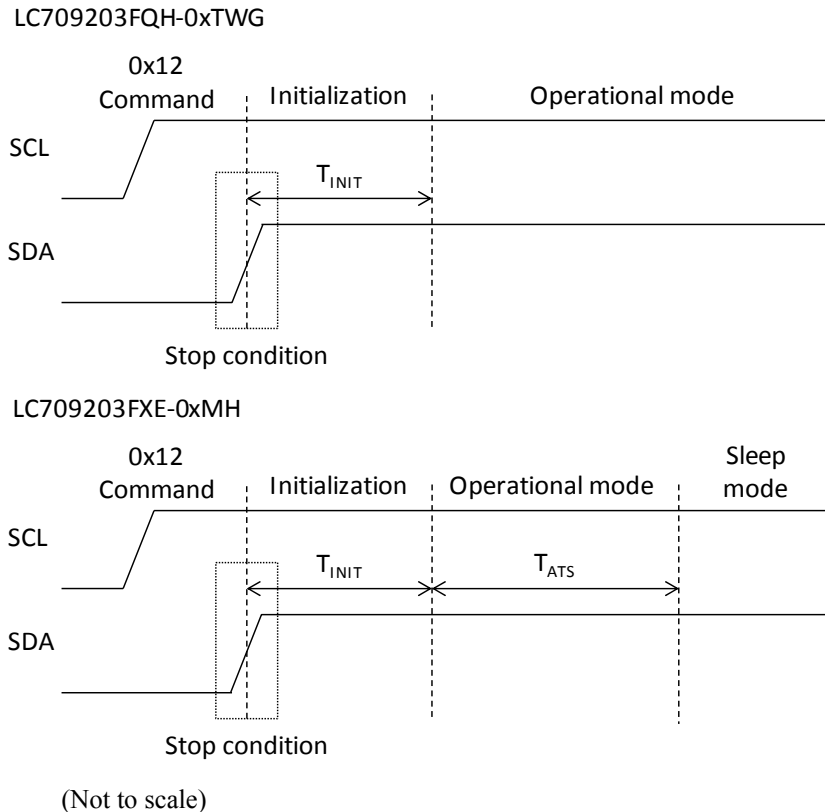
LC709203FQH-0xTWG

0x12
Command

Initialization

Operational mode

SCL

$T_{INIT}$

SDA

Stop condition

LC709203FXE-0xMH

0x12
Command

Initialization

Operational mode

Sleep
mode

SCL

$T_{INIT}$

$T_{ATS}$

SDA

Stop condition

(Not to scale)